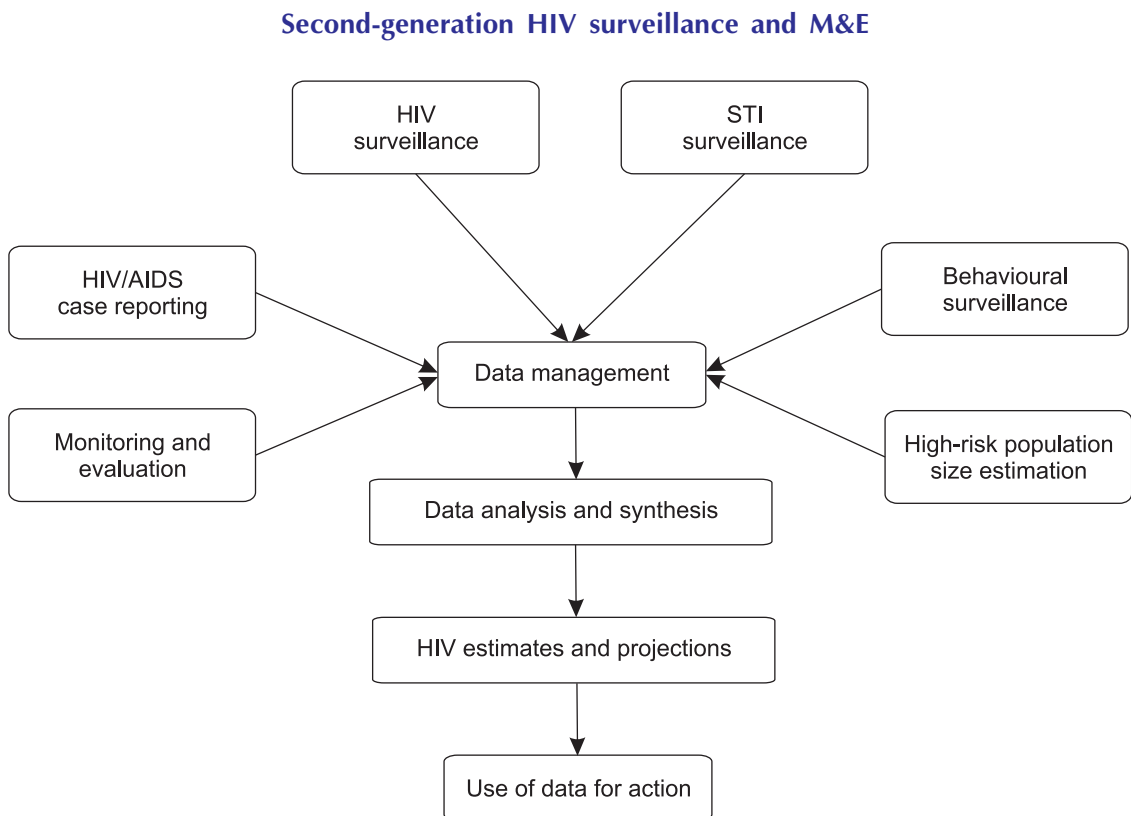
Second-generation HIV surveillance and M&E

HIV surveillance

STI surveillance

HIV/AIDS case reporting

Behavioural surveillance

Data management

Monitoring and evaluation

High-risk population size estimation

Data analysis and synthesis

HIV estimates and projections

Use of data for action